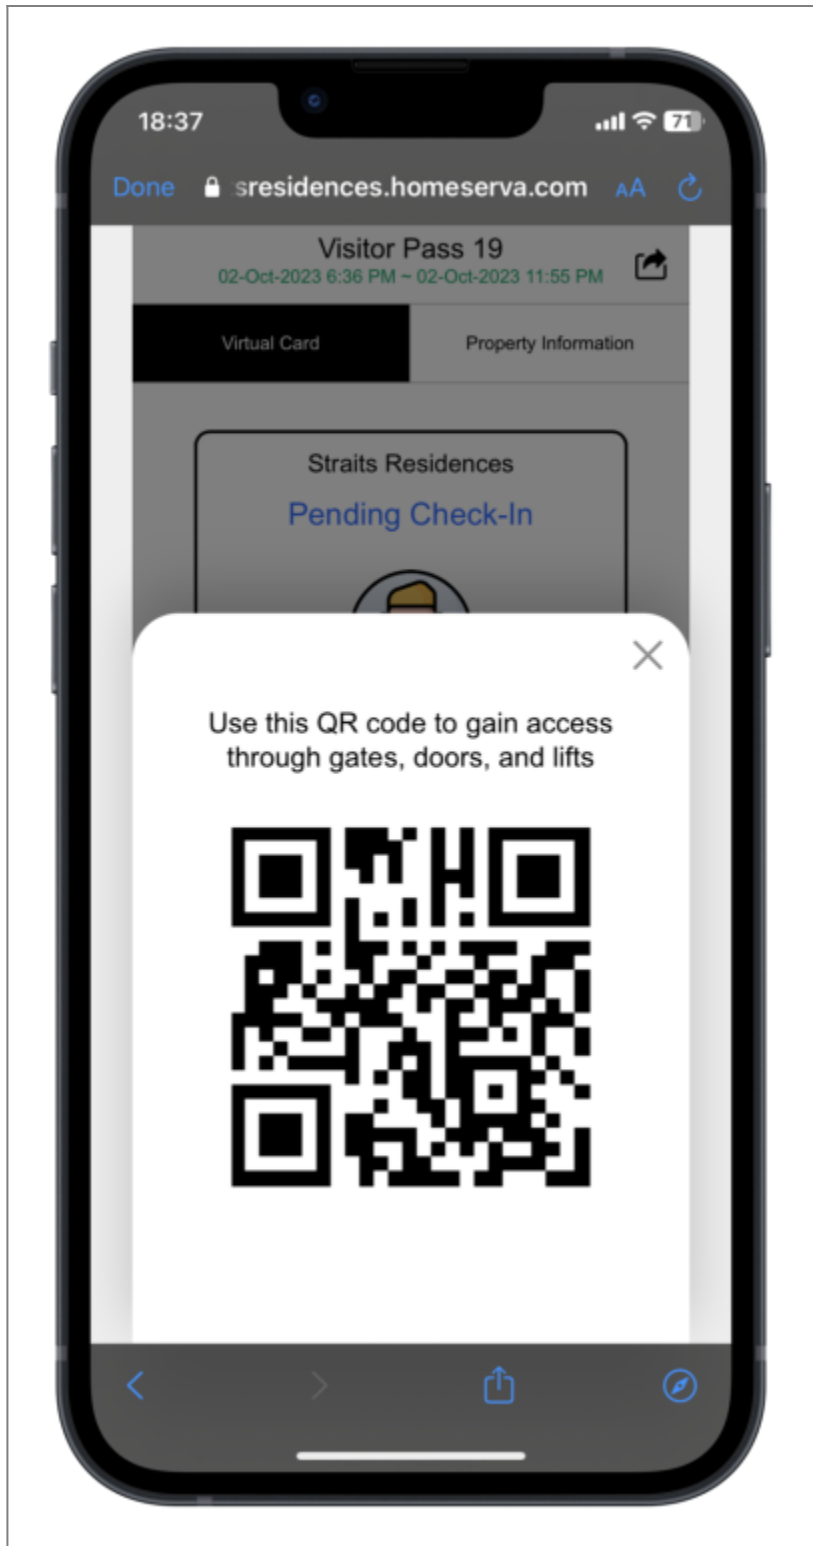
18:37

71

Done sresidences.homeserva.com AA

Visitor Pass 19

02-Oct-2023 6:36 PM ~ 02-Oct-2023 11:55 PM

Virtual Card

Property Information

Straits Residences

Pending Check-In

Use this QR code to gain access through gates, doors, and lifts